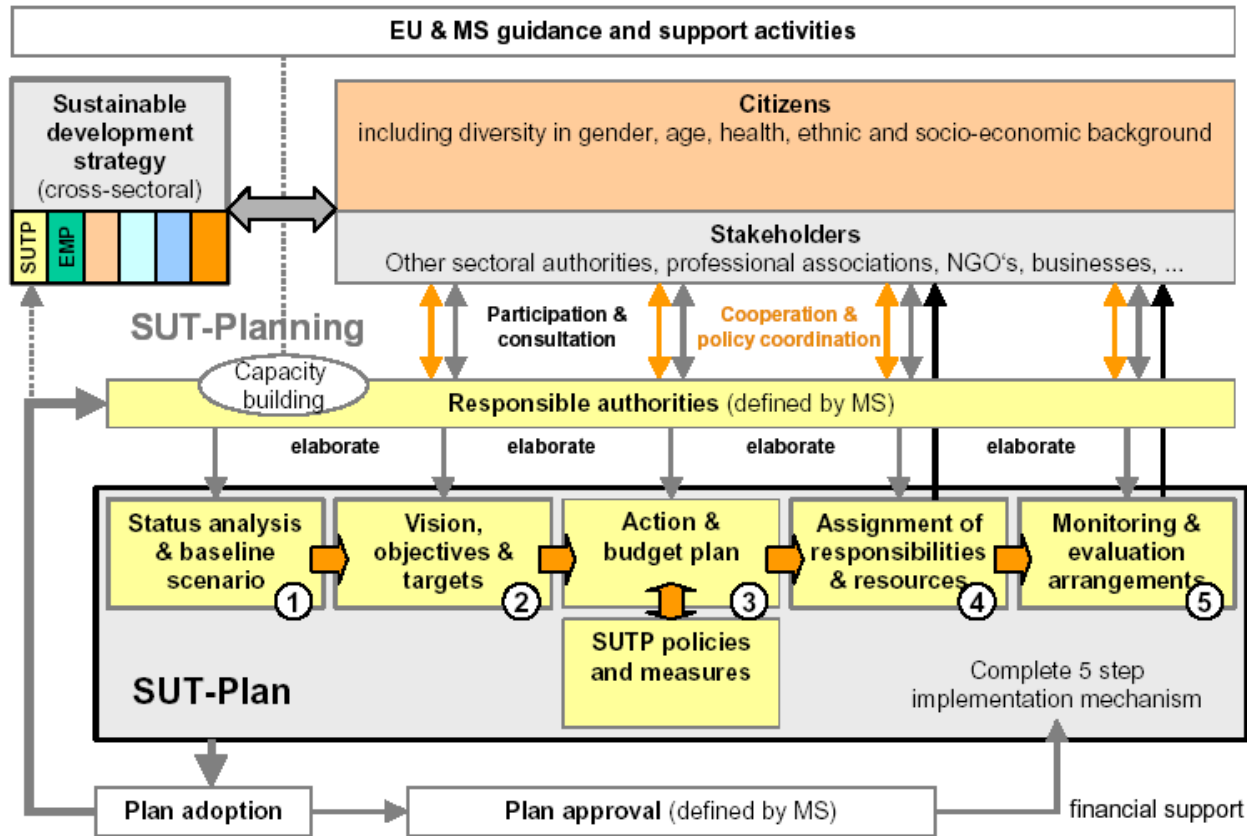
EU & MS guidance and support activities

Sustainable development strategy (cross-sectoral)

SUTP

EMP

Citizens
including diversity in gender, age, health, ethnic and socio-economic background

Stakeholders
Other sectoral authorities, professional associations, NGO's, businesses, ...

SUT-Planning

Participation & consultation

Cooperation & policy coordination

Capacity building

Responsible authorities (defined by MS)

elaborate

elaborate

elaborate

elaborate

Status analysis & baseline scenario 1

Vision, objectives & targets 2

Action & budget plan 3

Assignment of responsibilities & resources 4

Monitoring & evaluation arrangements 5

SUTP policies and measures

SUT-Plan

Complete 5 step implementation mechanism

Plan adoption

Plan approval (defined by MS)

financial support